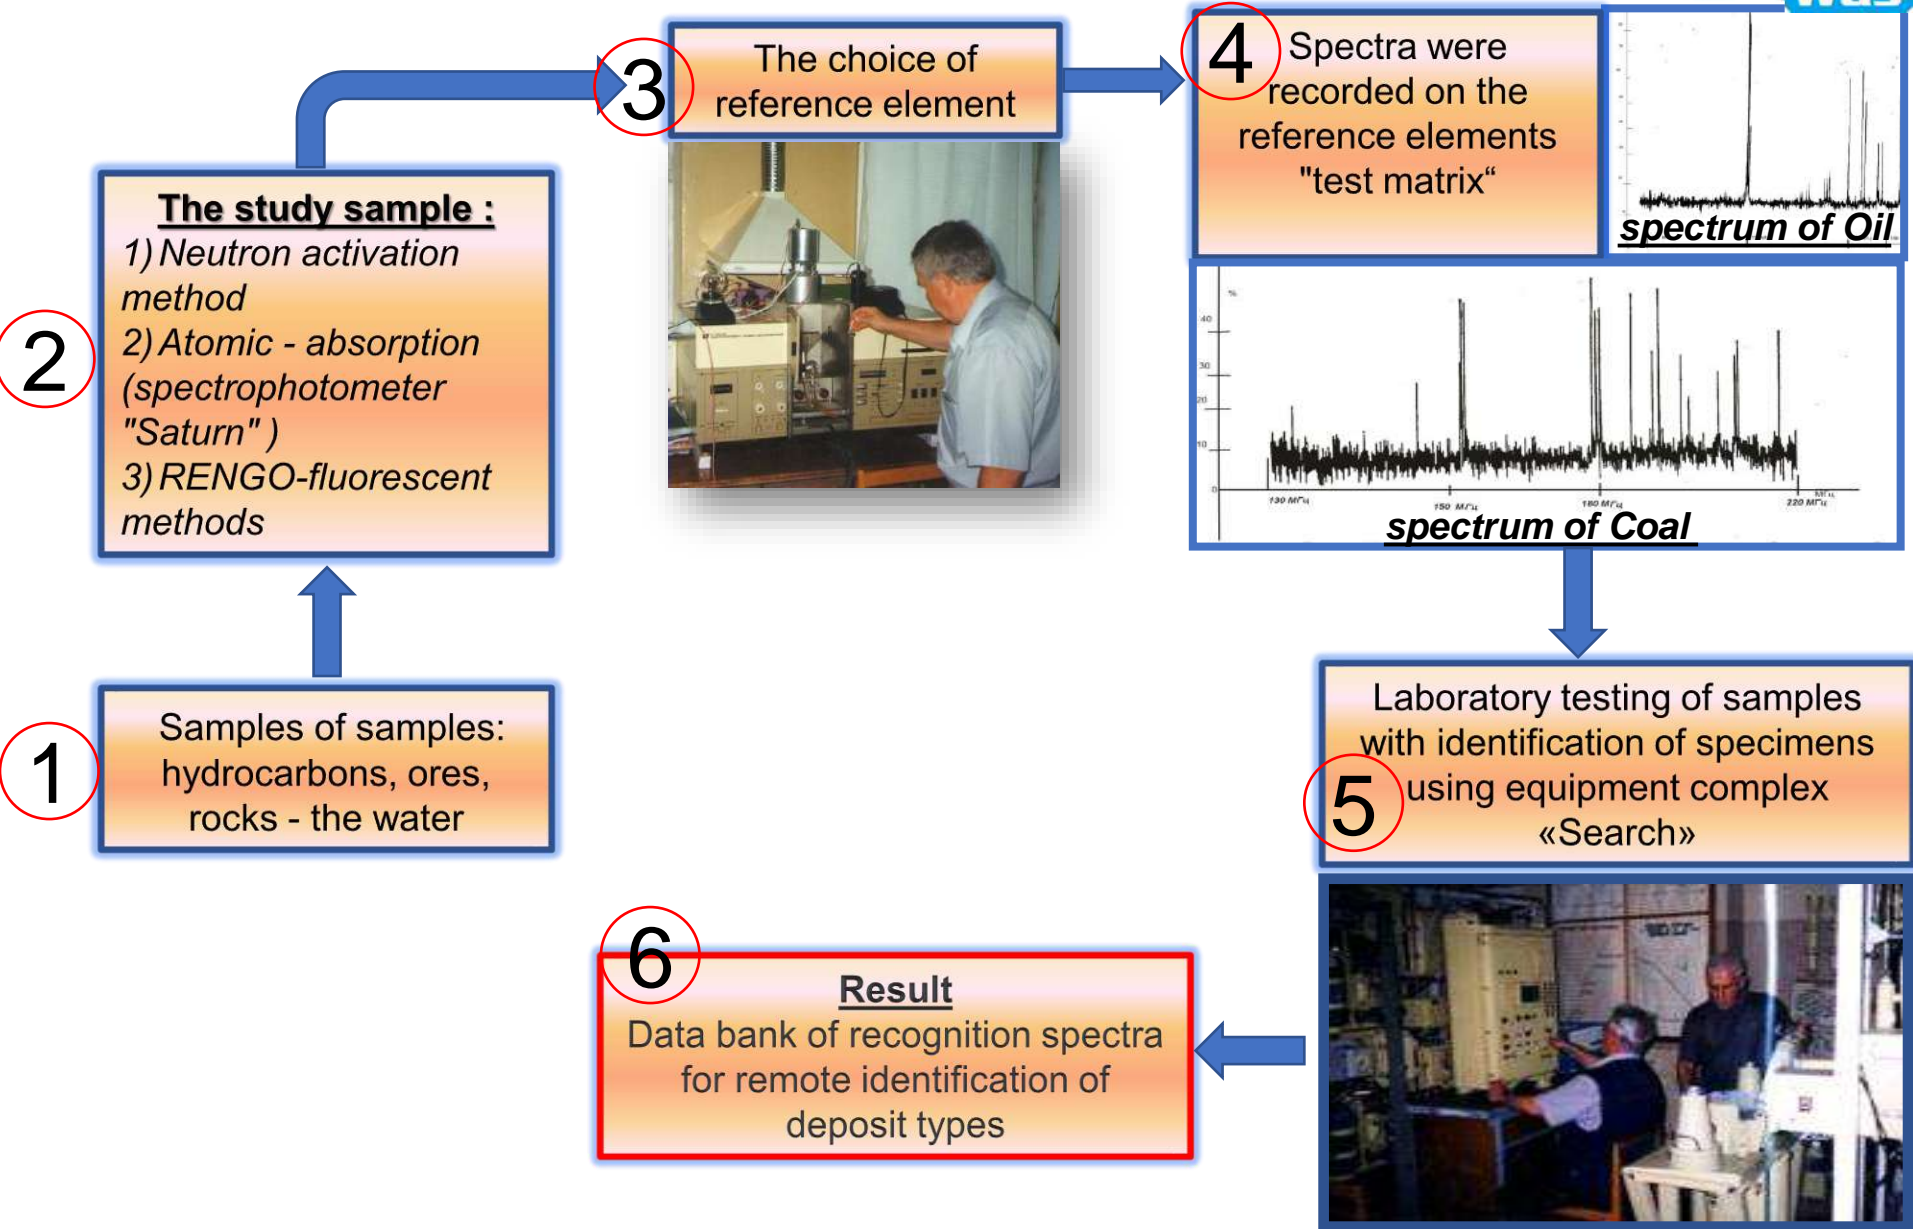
3

The choice of reference element

4

Spectra were recorded on the reference elements "test matrix“

spectrum of Oil

2

The study sample :

1) Neutron activation method

2) Atomic - absorption (spectrophotometer "Saturn" )

3) RENGO-fluorescent methods

40

30

20

10

0

130 MГц

150 MГц

180 MГц

220 MГц

spectrum of Coal

1

Samples of samples: hydrocarbons, ores, rocks - the water

Laboratory testing of samples with identification of specimens using equipment complex «Search»

5

6

Result

Data bank of recognition spectra for remote identification of deposit types